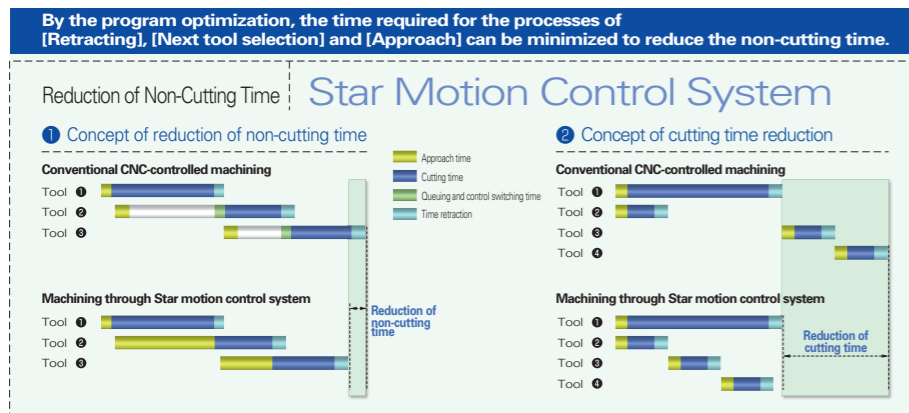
By the program optimization, the time required for the processes of [Retracting], [Next tool selection] and [Approach] can be minimized to reduce the non-cutting time.

Reduction of Non-Cutting Time

Star Motion Control System

❶ Concept of reduction of non-cutting time

Conventional CNC-controlled machining

Tool ❶
Tool ❷
Tool ❸

Approach time
Cutting time
Queuing and control switching time
Time retraction

Machining through Star motion control system

Tool ❶
Tool ❷
Tool ❸

Reduction of non-cutting time

❷ Concept of cutting time reduction

Conventional CNC-controlled machining

Tool ❶
Tool ❷
Tool ❸
Tool ❹

Machining through Star motion control system

Tool ❶
Tool ❷
Tool ❸
Tool ❹

Reduction of cutting time